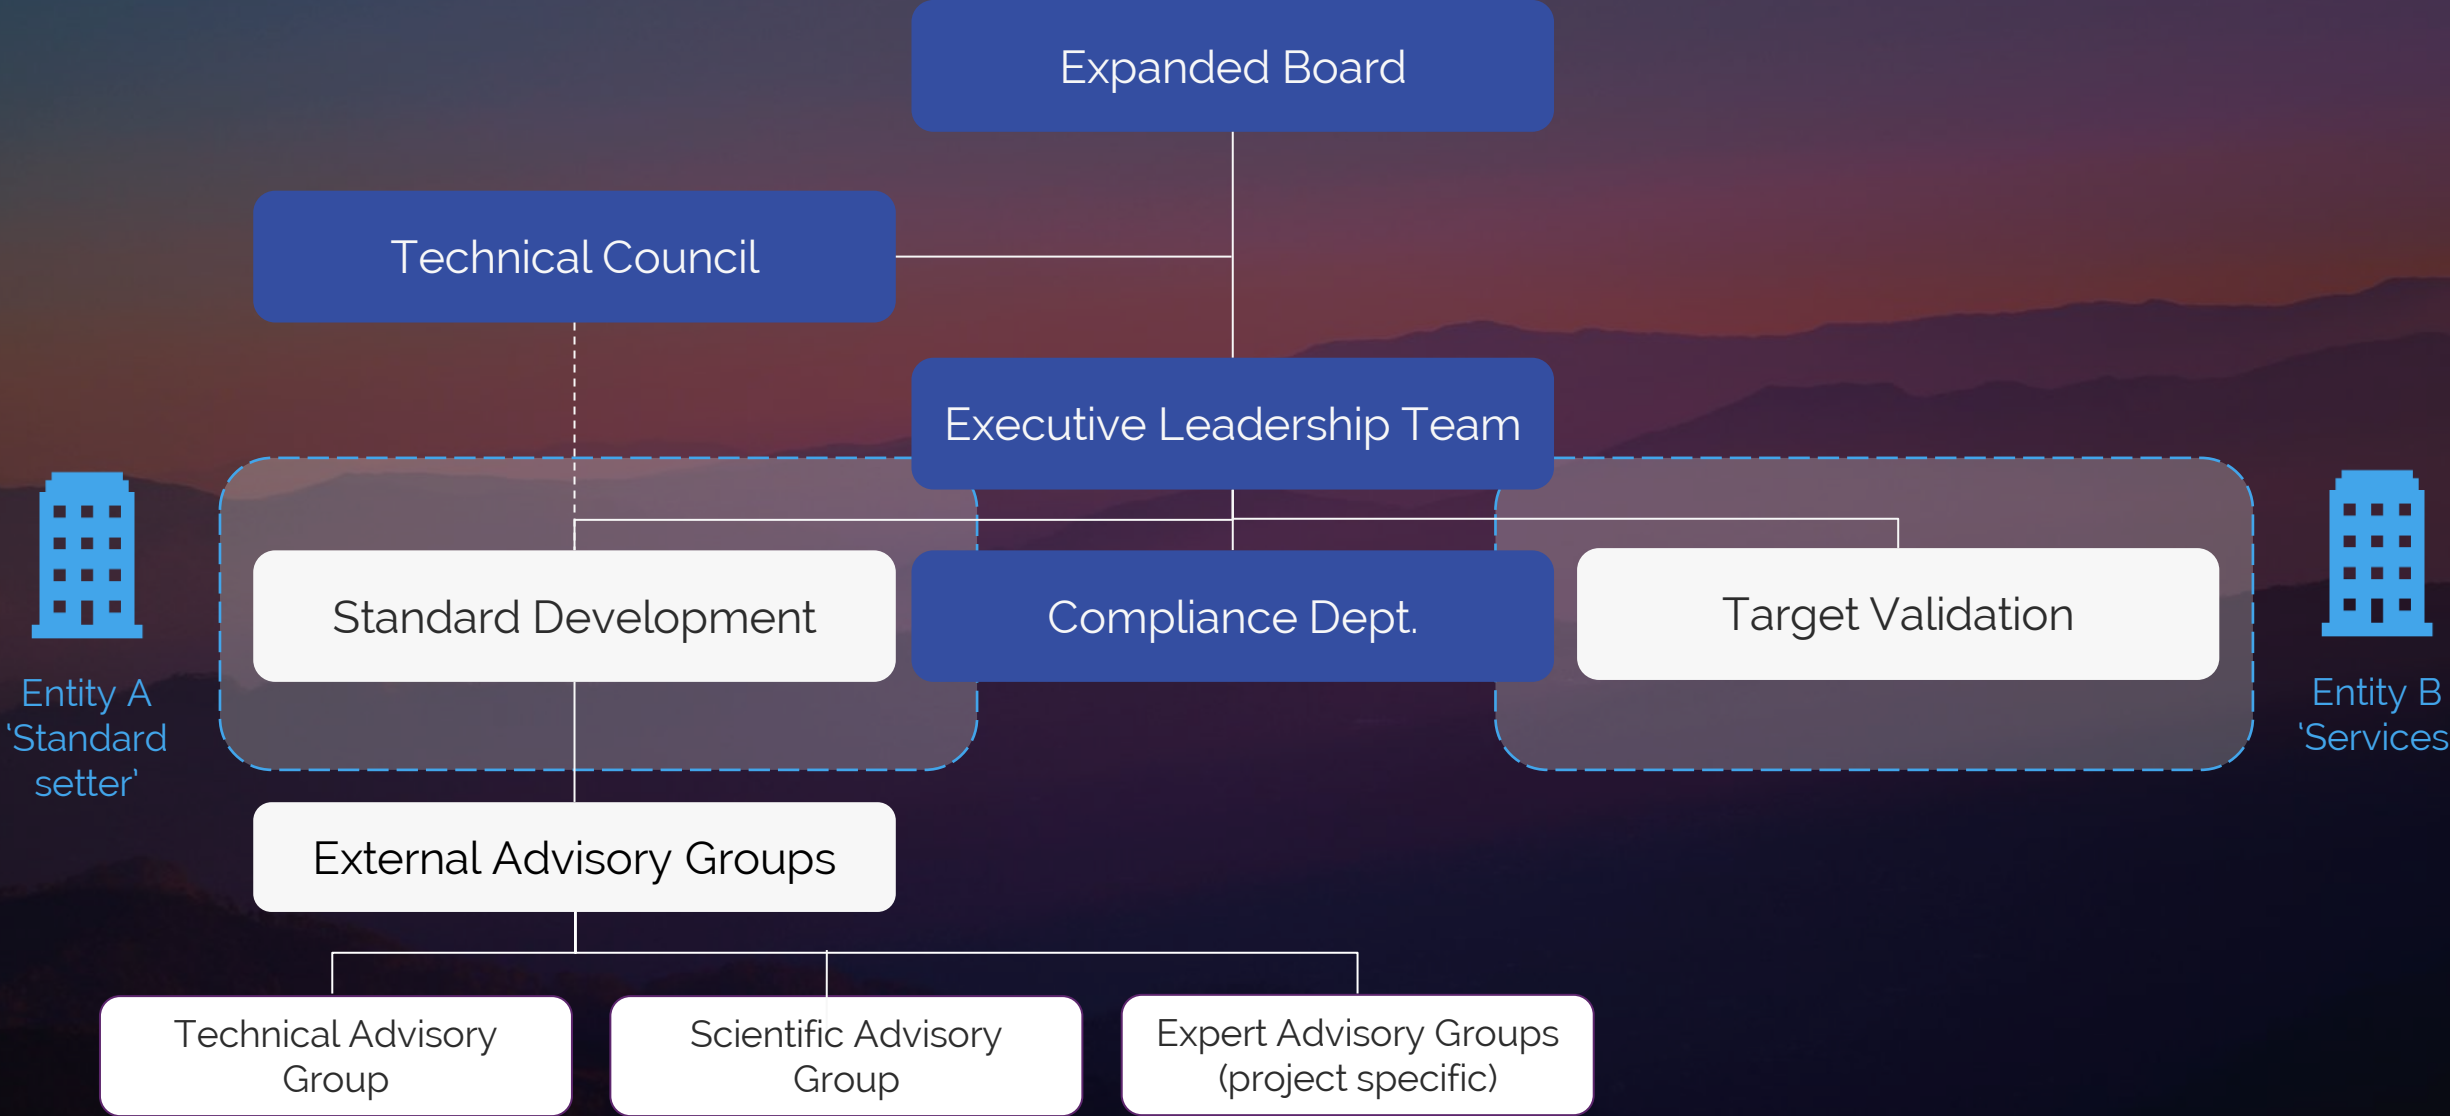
Expanded Board

Technical Council

Executive Leadership Team

Entity A
'Standard
setter'

Standard Development

Compliance Dept.

Target Validation

Entity B
'Services

External Advisory Groups

Technical Advisory Group

Scientific Advisory Group

Expert Advisory Groups (project specific)